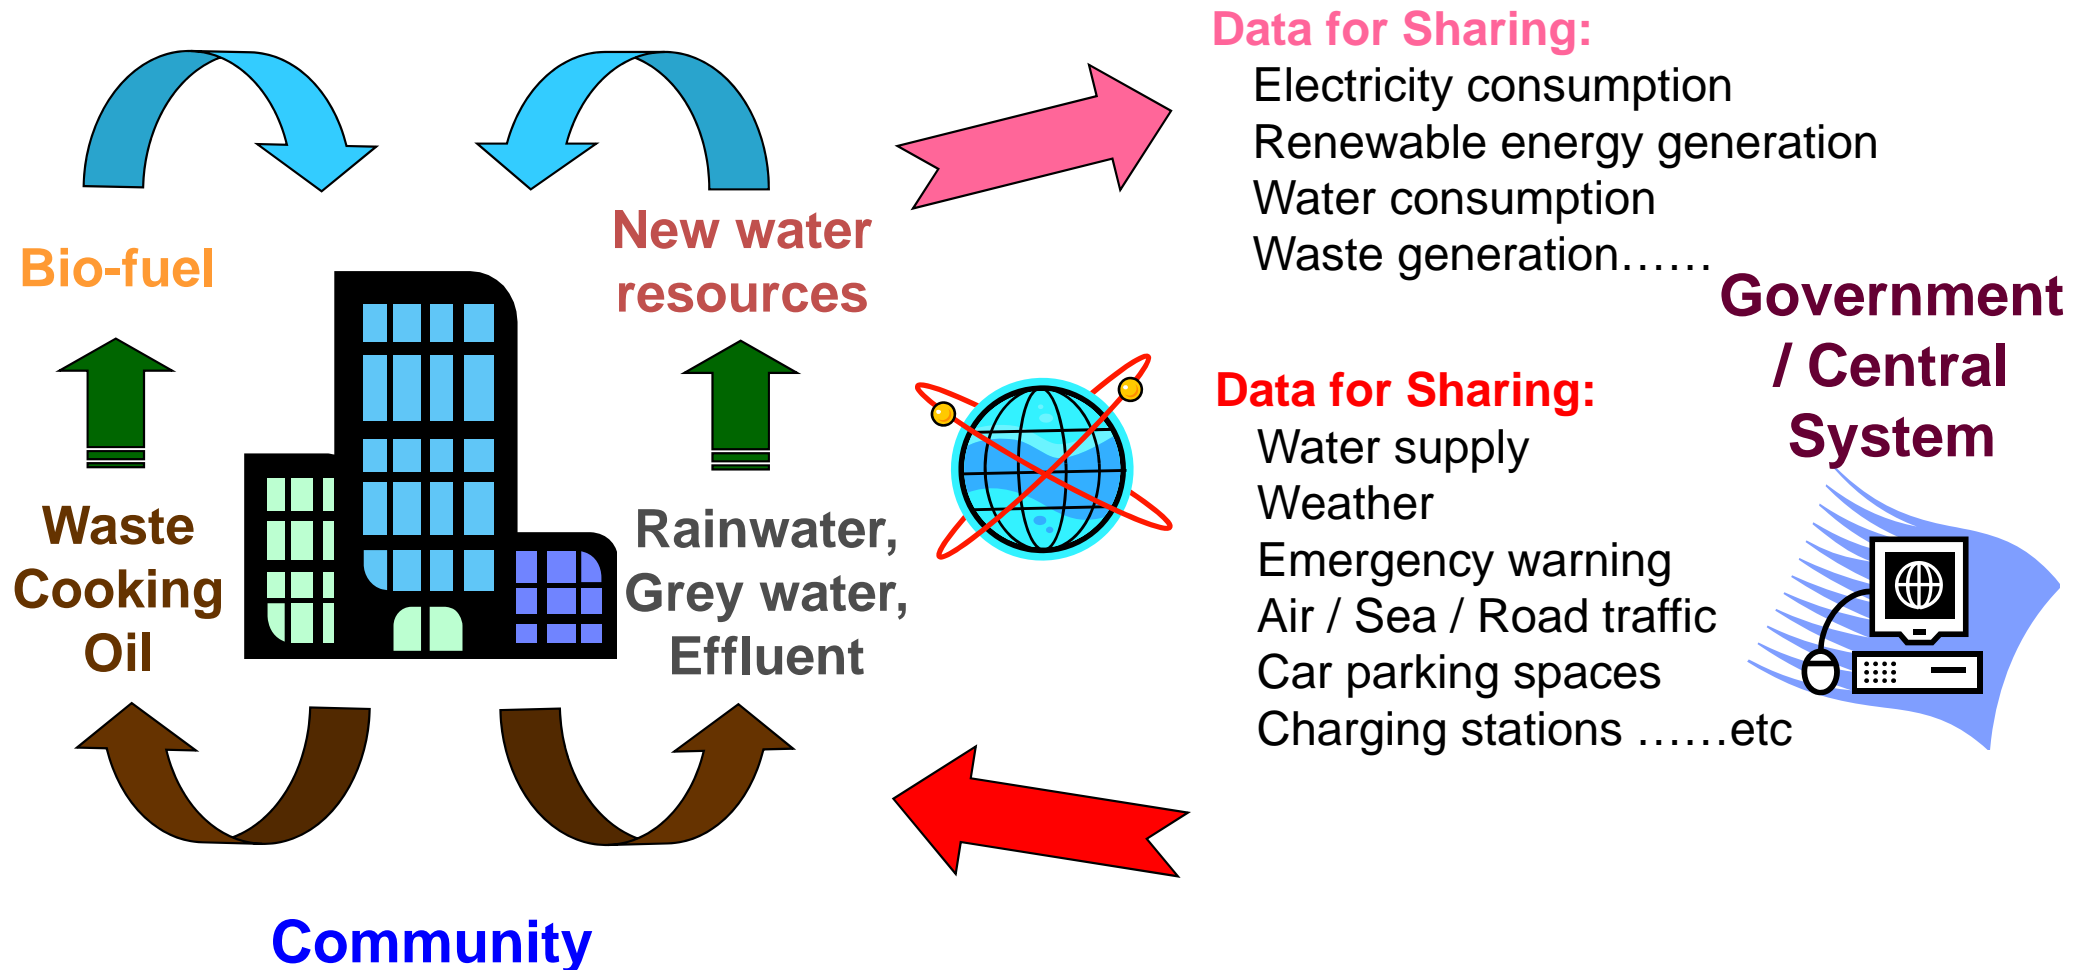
Bio-fuel

New water resources

Waste Cooking Oil

Rainwater, Grey water, Effluent

Community

Data for Sharing:
Electricity consumption
Renewable energy generation
Water consumption
Waste generation……

Government / Central System

Data for Sharing:
Water supply
Weather
Emergency warning
Air / Sea / Road traffic
Car parking spaces
Charging stations ……etc